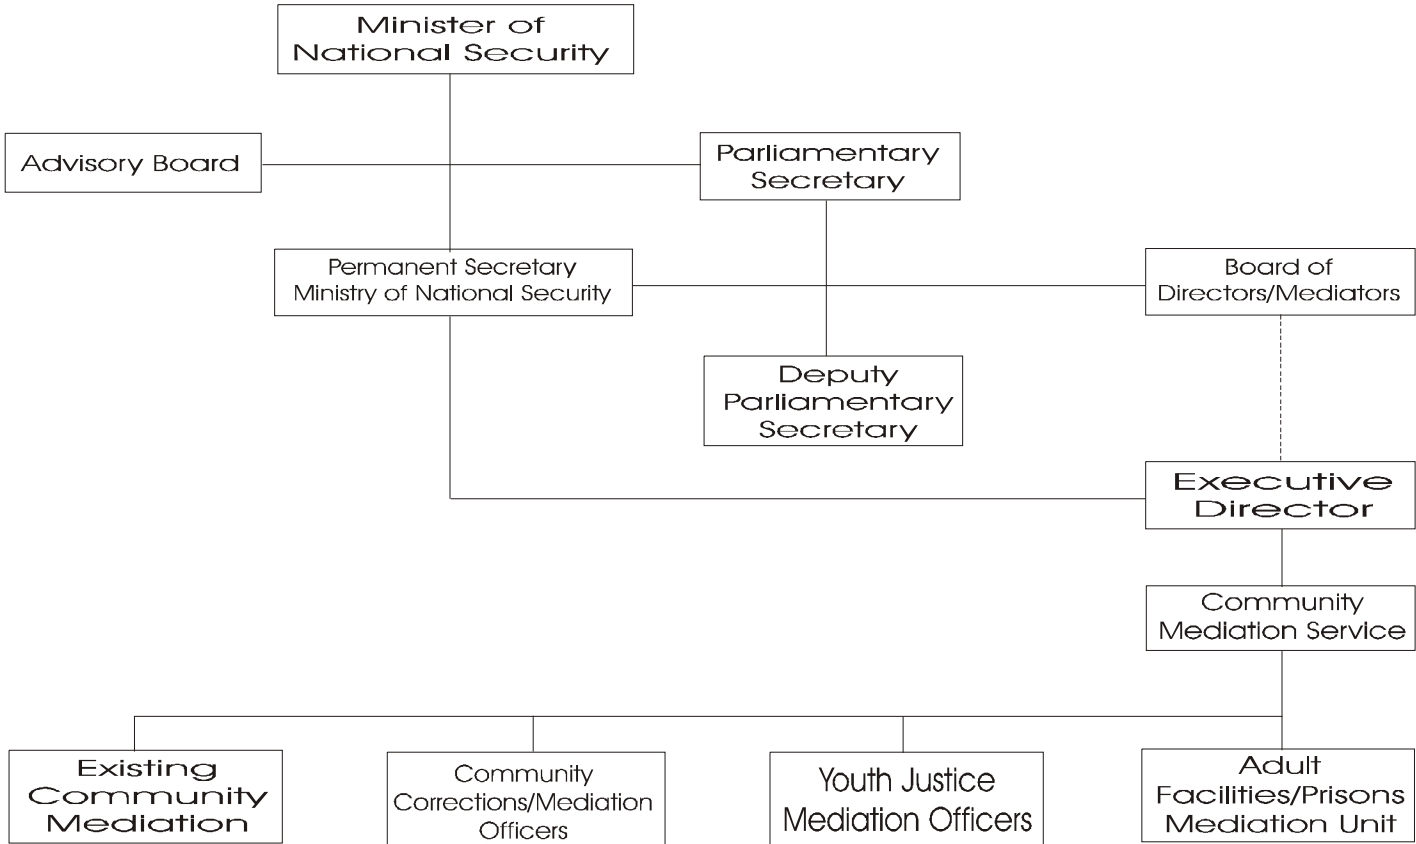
Minister of National Security

Advisory Board

Parliamentary Secretary

Permanent Secretary Ministry of National Security

Board of Directors/Mediators

Deputy Parliamentary Secretary

Executive Director

Community Mediation Service

Existing Community Mediation

Community Corrections/Mediation Officers

Youth Justice Mediation Officers

Adult Facilities/Prisons Mediation Unit